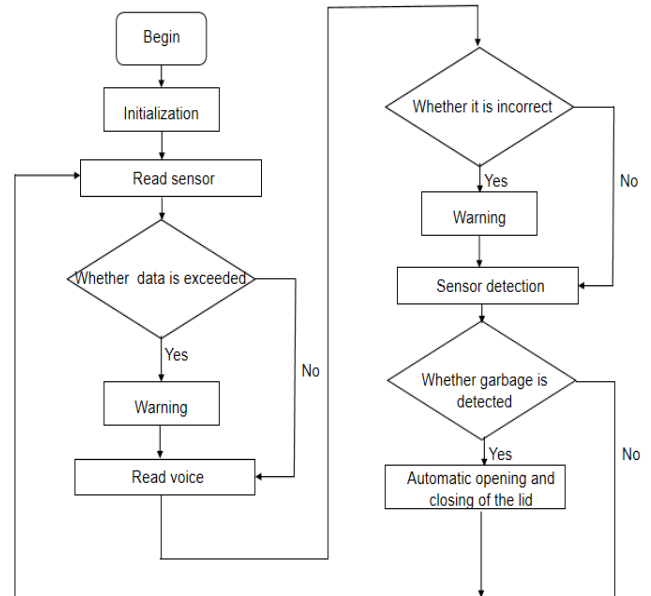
Begin

Initialization

Read sensor

Whether data is exceeded

Yes

No

Warning

Read voice

Whether it is incorrect

Yes

No

Warning

Sensor detection

Whether garbage is detected

Yes

No

Automatic opening and closing of the lid